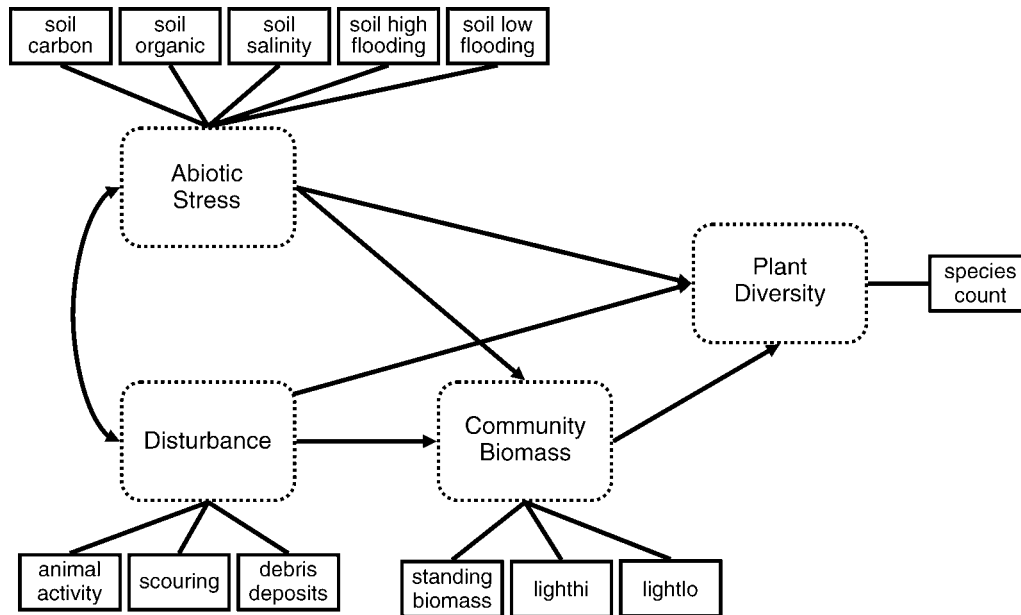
soil carbon

soil organic

soil salinity

soil high flooding

soil low flooding

Abiotic Stress

Plant Diversity

species count

Disturbance

Community Biomass

animal activity

scouring

debris deposits

standing biomass

lighthi

lightlo